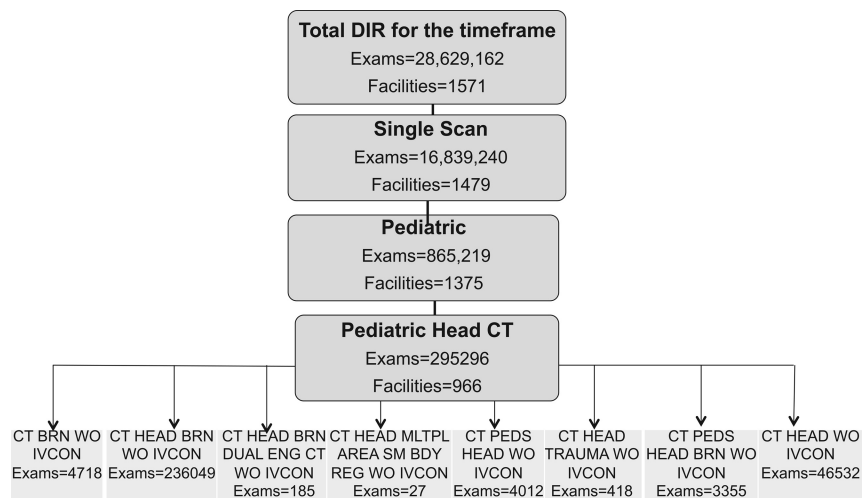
Total DIR for the timeframe
Exams=28,629,162
Facilities=1571

Single Scan
Exams=16,839,240
Facilities=1479

Pediatric
Exams=865,219
Facilities=1375

Pediatric Head CT
Exams=295296
Facilities=966

CT BRN WO IVCON
Exams=4718

CT HEAD BRN WO IVCON
Exams=236049

CT HEAD BRN DUAL ENG CT WO IVCON
Exams=185

CT HEAD MLTPL AREA SM BDY REG WO IVCON
Exams=27

CT PEDS HEAD WO IVCON
Exams=4012

CT HEAD TRAUMA WO IVCON
Exams=418

CT PEDS HEAD BRN WO IVCON
Exams=3355

CT HEAD WO IVCON
Exams=46532